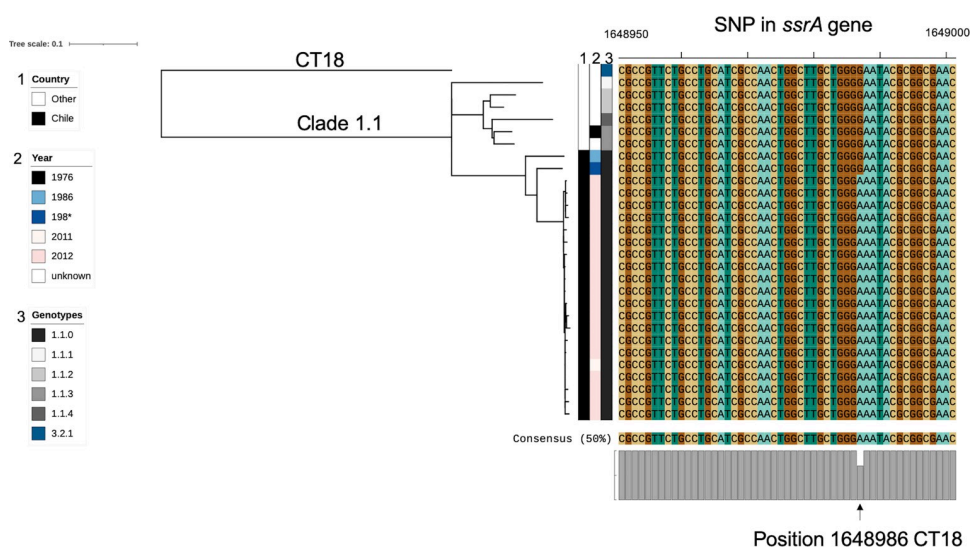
Tree scale: 0.1

1 Country
Other
Chile

2 Year
1976
1986
198*
2011
2012
unknown

3 Genotypes
1.1.0
1.1.1
1.1.2
1.1.3
1.1.4
3.2.1

CT18

Clade 1.1

1 2 3

1648950

SNP in *ssrA* gene

1649000

CGCCGTTCTGCCTGCATCGCCAACTGGCTTGCTGGGGAATACGCGGCGAAC
CGCCGTTCTGCCTGCATCGCCAACTGGCTTGCTGGGGAATACGCGGCGAAC
CGCCGTTCTGCCTGCATCGCCAACTGGCTTGCTGGGGAATACGCGGCGAAC
CGCCGTTCTGCCTGCATCGCCAACTGGCTTGCTGGGGAATACGCGGCGAAC
CGCCGTTCTGCCTGCATCGCCAACTGGCTTGCTGGGGAATACGCGGCGAAC
CGCCGTTCTGCCTGCATCGCCAACTGGCTTGCTGGGGAATACGCGGCGAAC
CGCCGTTCTGCCTGCATCGCCAACTGGCTTGCTGGGGAATACGCGGCGAAC
CGCCGTTCTGCCTGCATCGCCAACTGGCTTGCTGGGGAATACGCGGCGAAC
CGCCGTTCTGCCTGCATCGCCAACTGGCTTGCTGGGGAATACGCGGCGAAC
CGCCGTTCTGCCTGCATCGCCAACTGGCTTGCTGGGAAATACGCGGCGAAC
CGCCGTTCTGCCTGCATCGCCAACTGGCTTGCTGGGAAATACGCGGCGAAC
CGCCGTTCTGCCTGCATCGCCAACTGGCTTGCTGGGAAATACGCGGCGAAC
CGCCGTTCTGCCTGCATCGCCAACTGGCTTGCTGGGAAATACGCGGCGAAC
CGCCGTTCTGCCTGCATCGCCAACTGGCTTGCTGGGAAATACGCGGCGAAC
CGCCGTTCTGCCTGCATCGCCAACTGGCTTGCTGGGAAATACGCGGCGAAC
CGCCGTTCTGCCTGCATCGCCAACTGGCTTGCTGGGAAATACGCGGCGAAC
CGCCGTTCTGCCTGCATCGCCAACTGGCTTGCTGGGAAATACGCGGCGAAC
CGCCGTTCTGCCTGCATCGCCAACTGGCTTGCTGGGAAATACGCGGCGAAC
CGCCGTTCTGCCTGCATCGCCAACTGGCTTGCTGGGAAATACGCGGCGAAC
CGCCGTTCTGCCTGCATCGCCAACTGGCTTGCTGGGAAATACGCGGCGAAC
CGCCGTTCTGCCTGCATCGCCAACTGGCTTGCTGGGAAATACGCGGCGAAC
CGCCGTTCTGCCTGCATCGCCAACTGGCTTGCTGGGAAATACGCGGCGAAC
CGCCGTTCTGCCTGCATCGCCAACTGGCTTGCTGGGAAATACGCGGCGAAC
CGCCGTTCTGCCTGCATCGCCAACTGGCTTGCTGGGAAATACGCGGCGAAC
CGCCGTTCTGCCTGCATCGCCAACTGGCTTGCTGGGAAATACGCGGCGAAC
CGCCGTTCTGCCTGCATCGCCAACTGGCTTGCTGGGAAATACGCGGCGAAC
CGCCGTTCTGCCTGCATCGCCAACTGGCTTGCTGGGAAATACGCGGCGAAC
CGCCGTTCTGCCTGCATCGCCAACTGGCTTGCTGGGAAATACGCGGCGAAC

Consensus (50%) CGCCGTTCTGCCTGCATCGCCAACTGGCTTGCTGGGAAATACGCGGCGAAC

Position 1648986 CT18